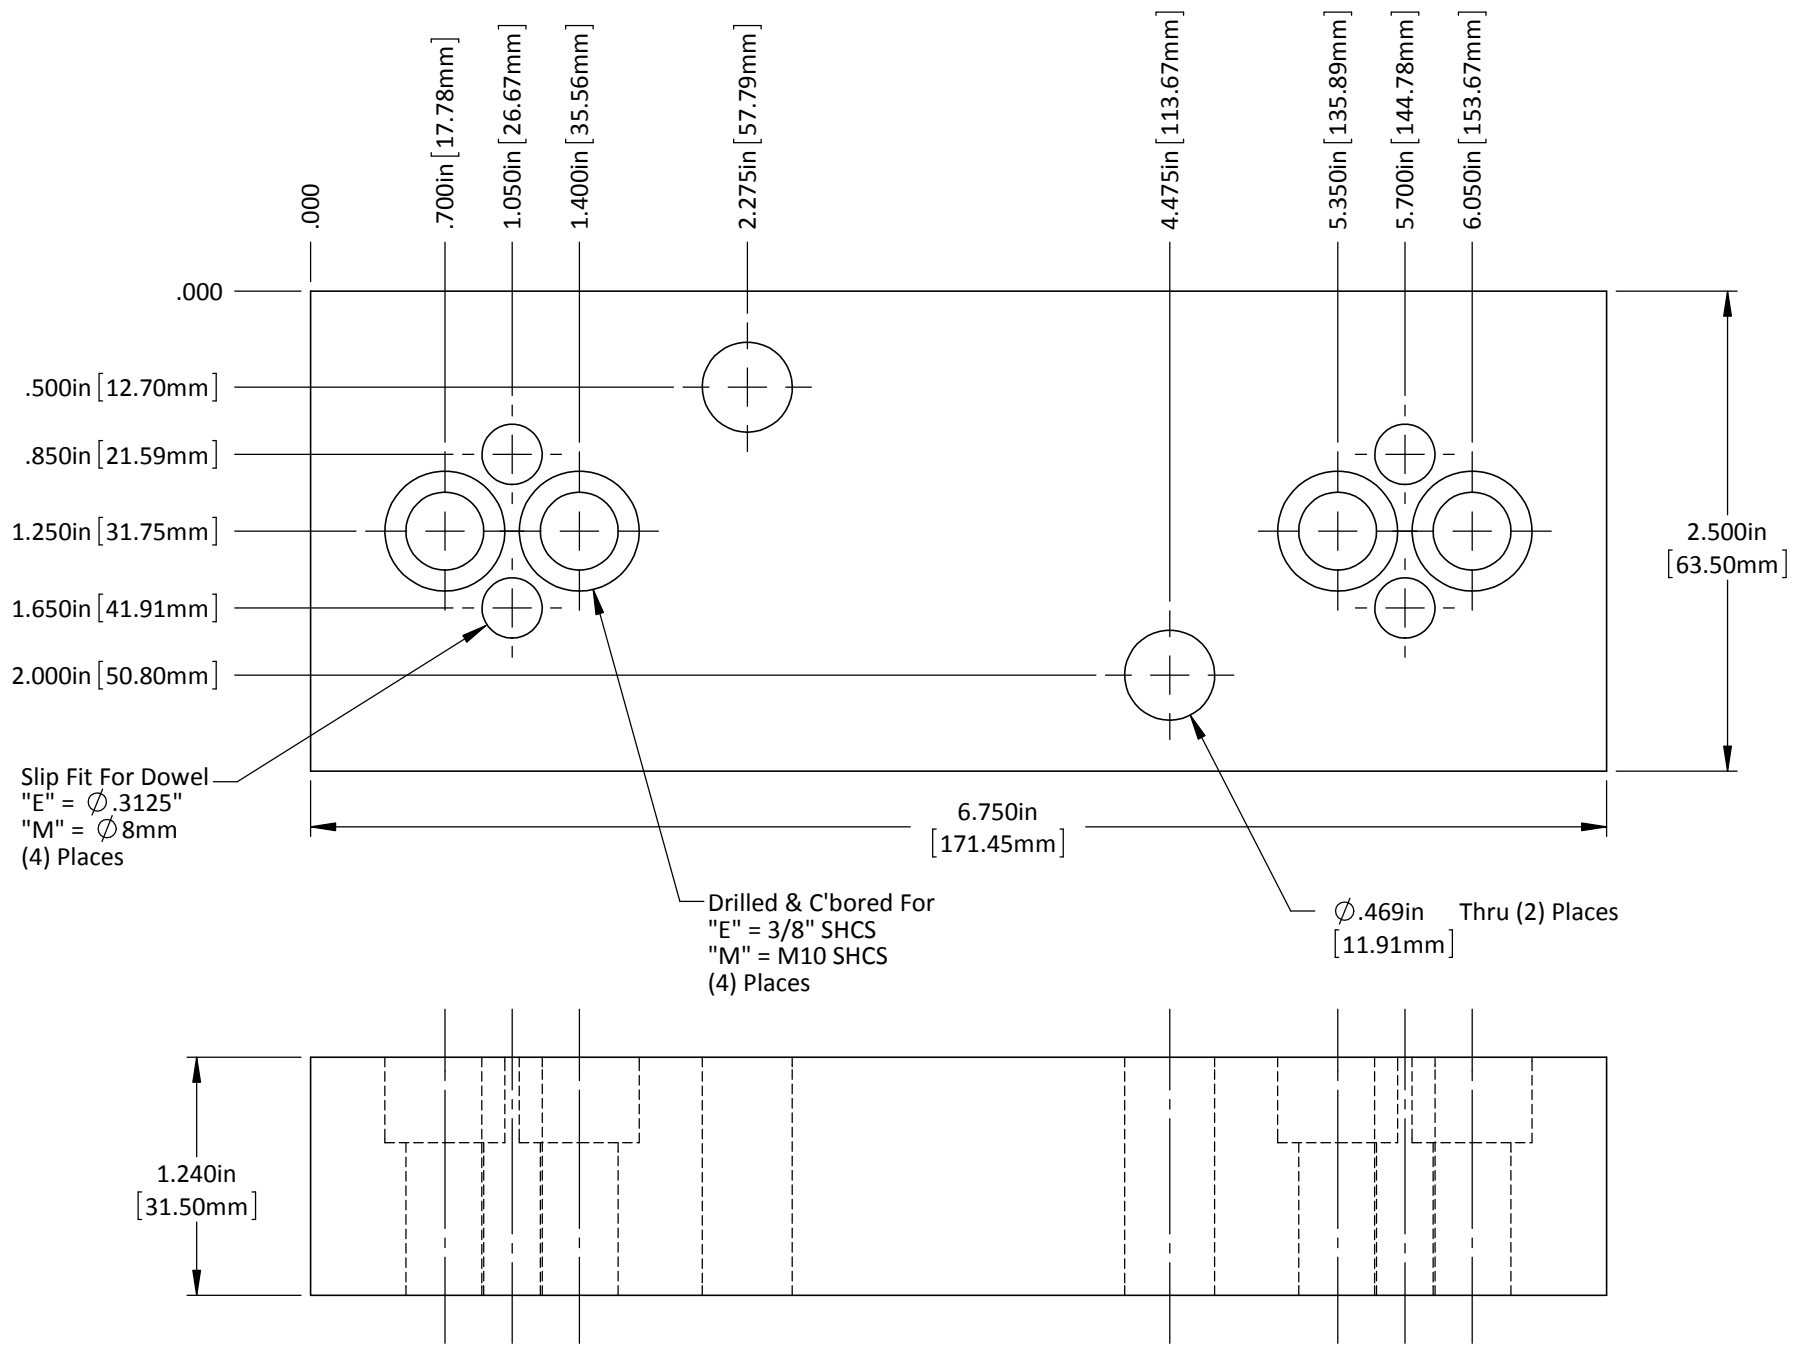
.000
.700in [17.78mm]
1.050in [26.67mm]
1.400in [35.56mm]
2.275in [57.79mm]
4.475in [113.67mm]
5.350in [135.89mm]
5.700in [144.78mm]
6.050in [153.67mm]

.000
.500in [12.70mm]
.850in [21.59mm]
1.250in [31.75mm]
1.650in [41.91mm]
2.000in [50.80mm]

2.500in [63.50mm]

Slip Fit For Dowel
"E" = $\emptyset$.3125"
"M" = $\emptyset$8mm
(4) Places

6.750in [171.45mm]

Drilled & C'bored For
"E" = 3/8" SHCS
"M" = M10 SHCS
(4) Places

$\emptyset$.469in [11.91mm] Thru (2) Places

1.240in [31.50mm]